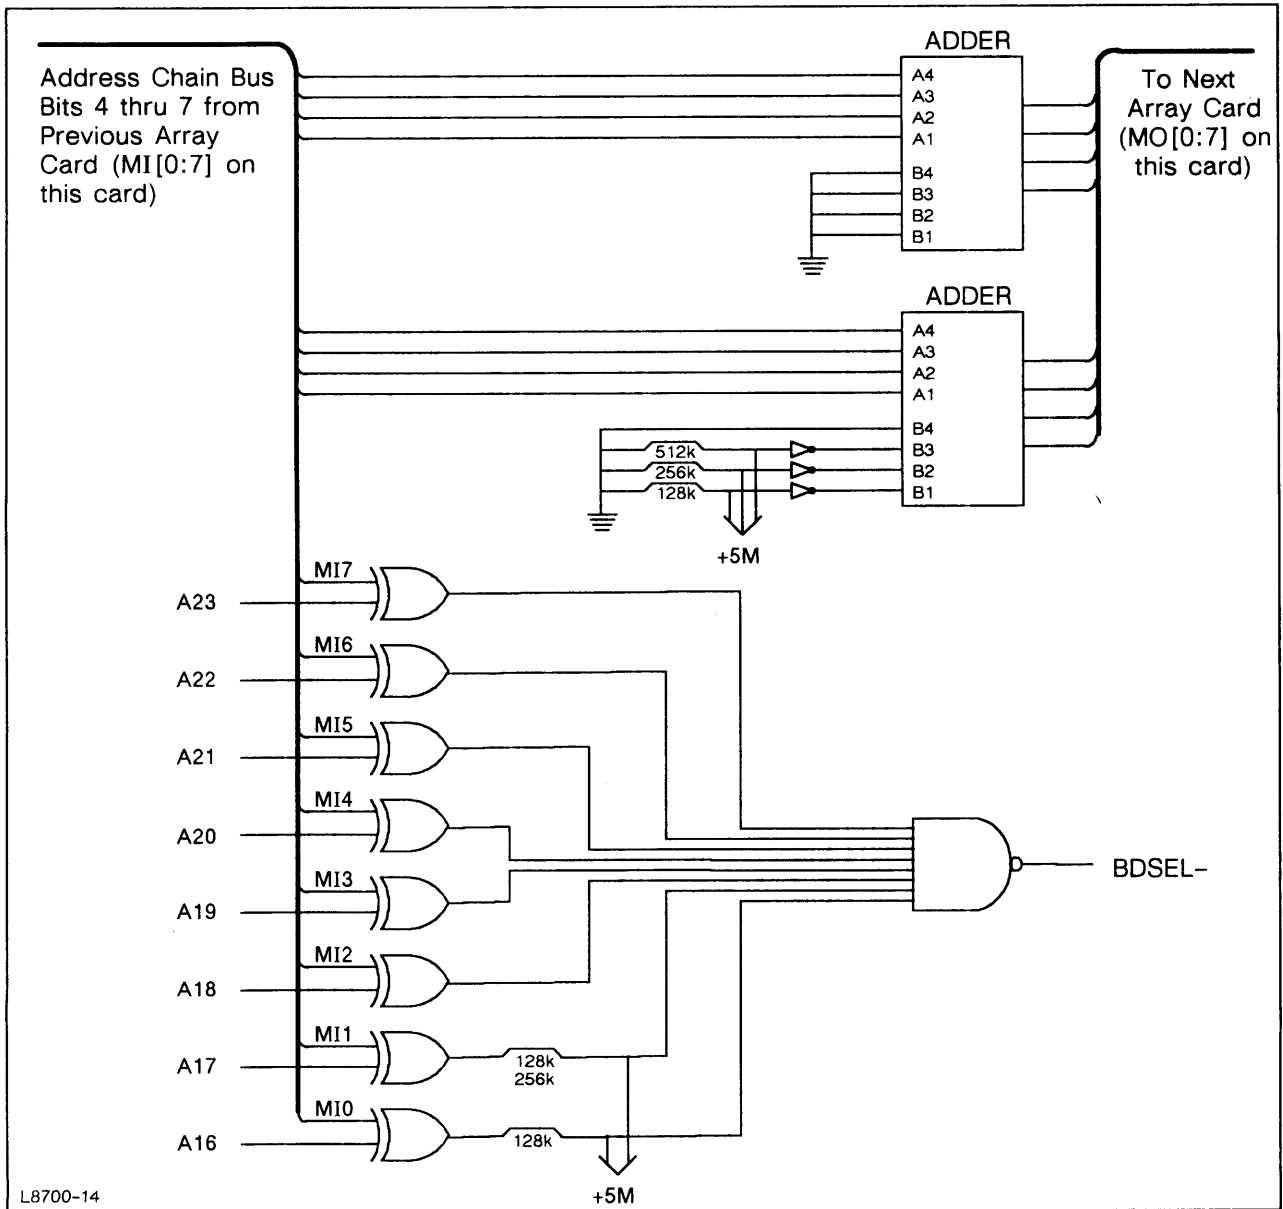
Address Chain Bus Bits 4 thru 7 from Previous Array Card (MI[0:7] on this card)

ADDER
A4
A3
A2
A1
B4
B3
B2
B1

To Next Array Card (MO[0:7] on this card)

ADDER
A4
A3
A2
A1
B4
B3
B2
B1

512k
256k
128k

+5M

MI7
A23
MI6
A22
MI5
A21
MI4
A20
MI3
A19
MI2
A18
MI1
A17
128k
256k
MI0
A16
128k

BDSEL-

+5M

L8700-14